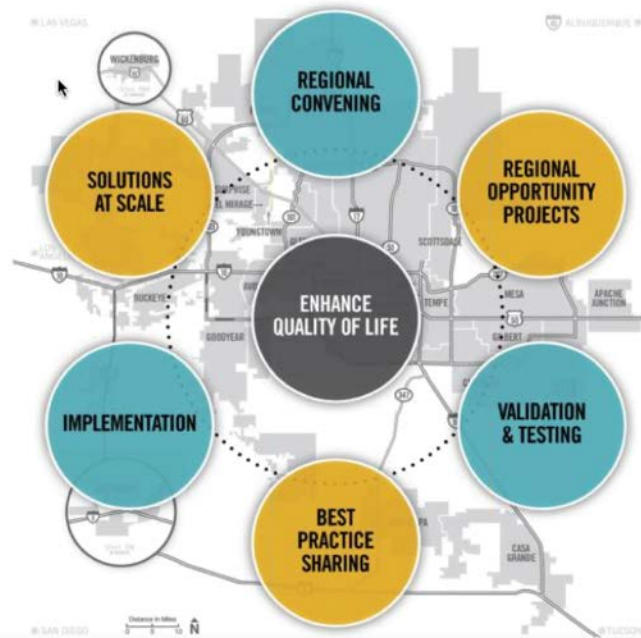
LAS VEGAS

ALBUQUERQUE

WICKENBURG

REGIONAL CONVENING

SOLUTIONS AT SCALE

REGIONAL OPPORTUNITY PROJECTS

SURPRISE

EL MIRAGE

YOUNGTOWN

SCOTTSDALE

BUCKEYE

ENHANCE QUALITY OF LIFE

TEMPE

MESA

APACHE JUNCTION

GOODYEAR

GILBERT

IMPLEMENTATION

VALIDATION & TESTING

BEST PRACTICE SHARING

CASA GRANDE

SAN DIEGO

TUCSON

Distance in Miles

0 5 10

N